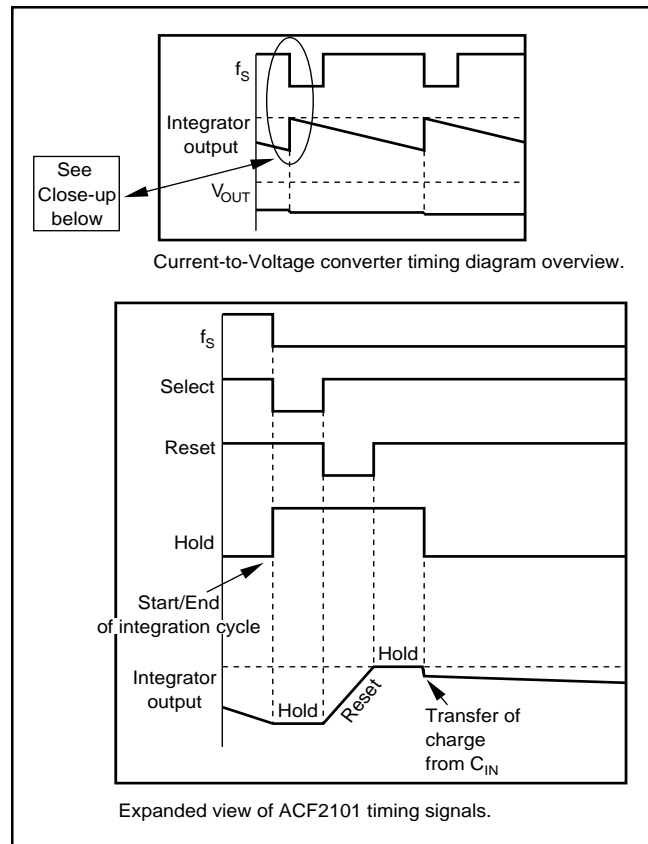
$f_S$

Integrator output

See Close-up below

$V_{OUT}$

Current-to-Voltage converter timing diagram overview.

$f_S$

Select

Reset

Hold

Start/End of integration cycle

Hold

Integrator output

Hold

Reset

Transfer of charge from $C_{IN}$

Expanded view of ACF2101 timing signals.